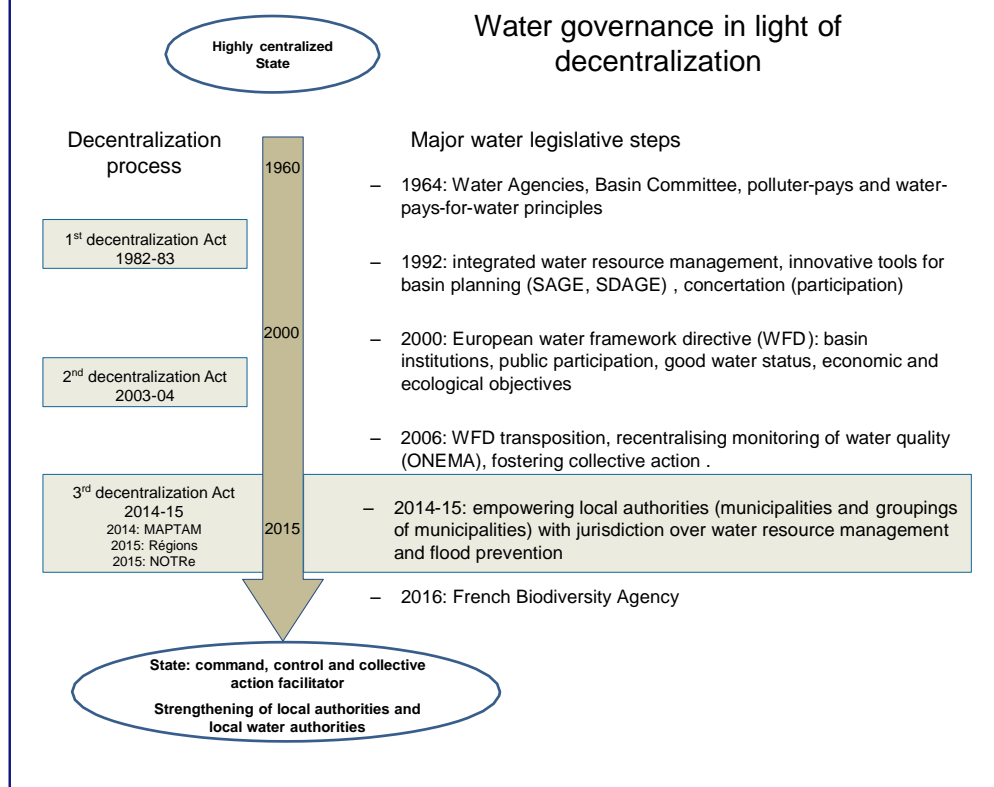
Highly centralized State

Water governance in light of decentralization

Decentralization process

Major water legislative steps

1960

– 1964: Water Agencies, Basin Committee, polluter-pays and water-pays-for-water principles

1st decentralization Act 1982-83

– 1992: integrated water resource management, innovative tools for basin planning (SAGE, SDAGE) , concertation (participation)

2000

– 2000: European water framework directive (WFD): basin institutions, public participation, good water status, economic and ecological objectives

2nd decentralization Act 2003-04

– 2006: WFD transposition, recentralising monitoring of water quality (ONEMA), fostering collective action .

3rd decentralization Act 2014-15
2014: MAPTAM
2015: Régions
2015: NOTRe

2015

– 2014-15: empowering local authorities (municipalities and groupings of municipalities) with jurisdiction over water resource management and flood prevention

– 2016: French Biodiversity Agency

State: command, control and collective action facilitator

Strengthening of local authorities and local water authorities